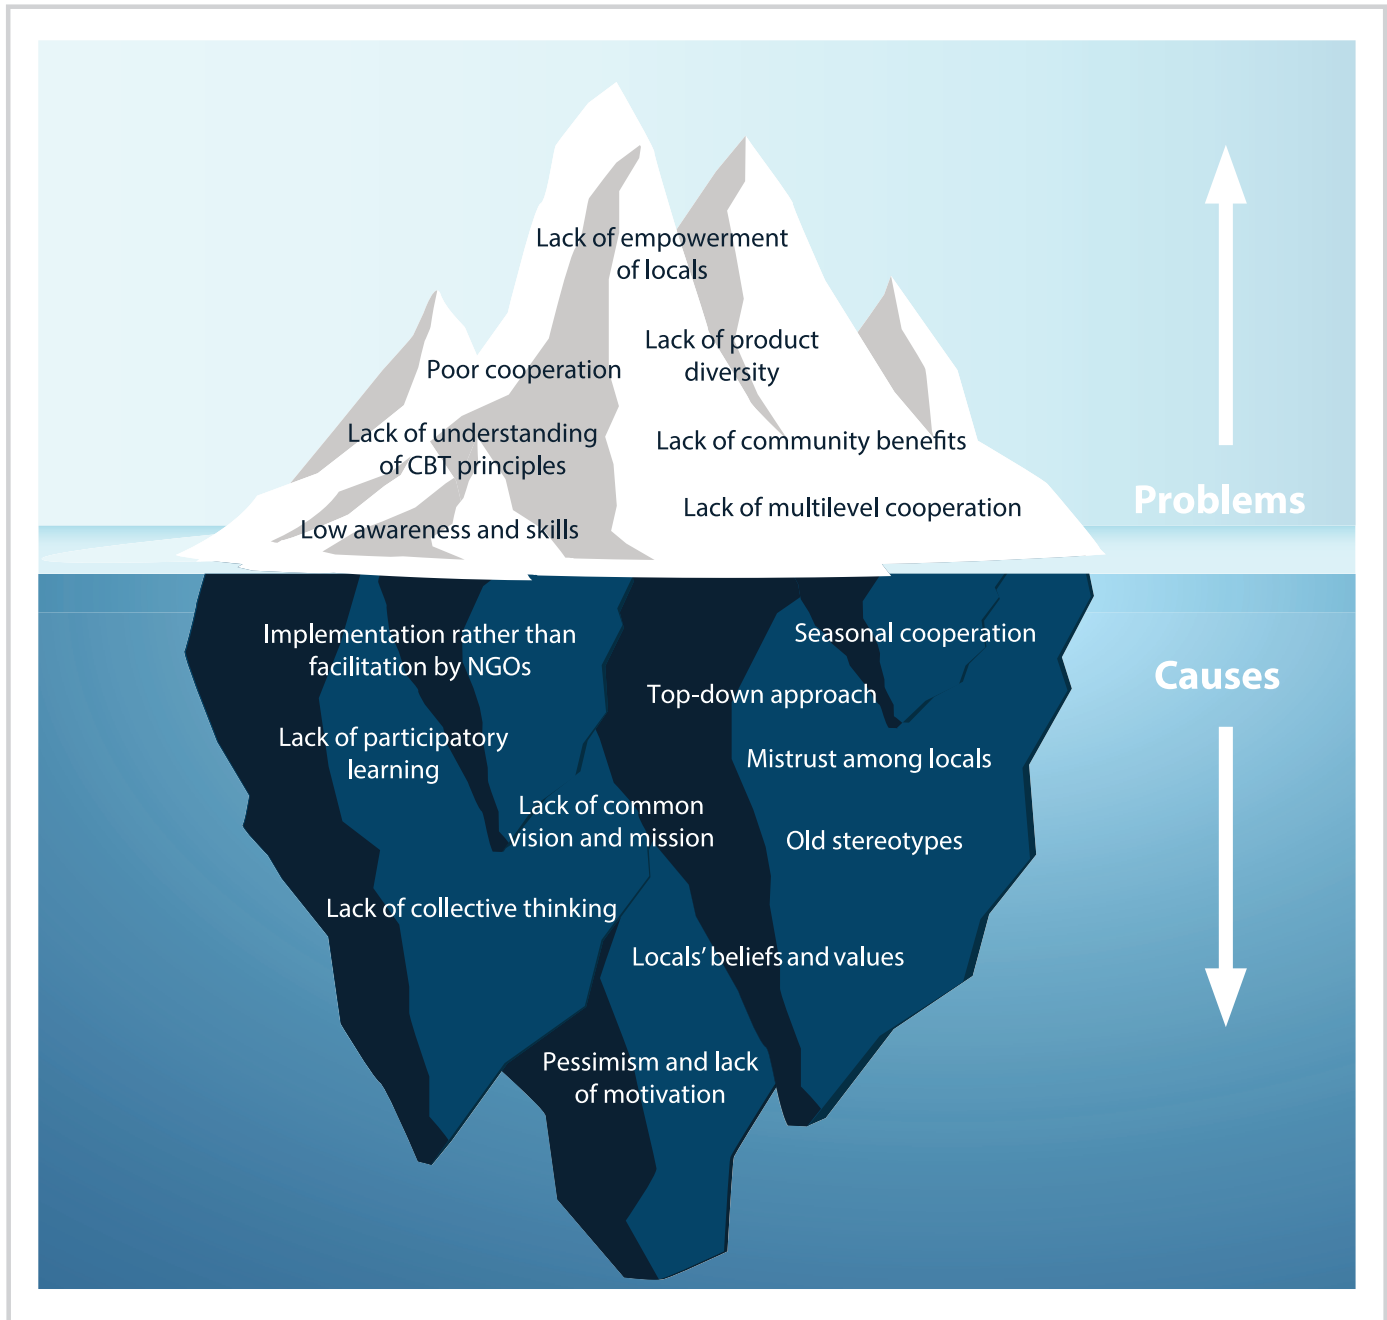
Lack of empowerment of locals

Poor cooperation

Lack of product diversity

Lack of understanding of CBT principles

Lack of community benefits

Low awareness and skills

Lack of multilevel cooperation

Problems

Implementation rather than facilitation by NGOs

Seasonal cooperation

Top-down approach

Causes

Lack of participatory learning

Mistrust among locals

Lack of common vision and mission

Old stereotypes

Lack of collective thinking

Locals' beliefs and values

Pessimism and lack of motivation